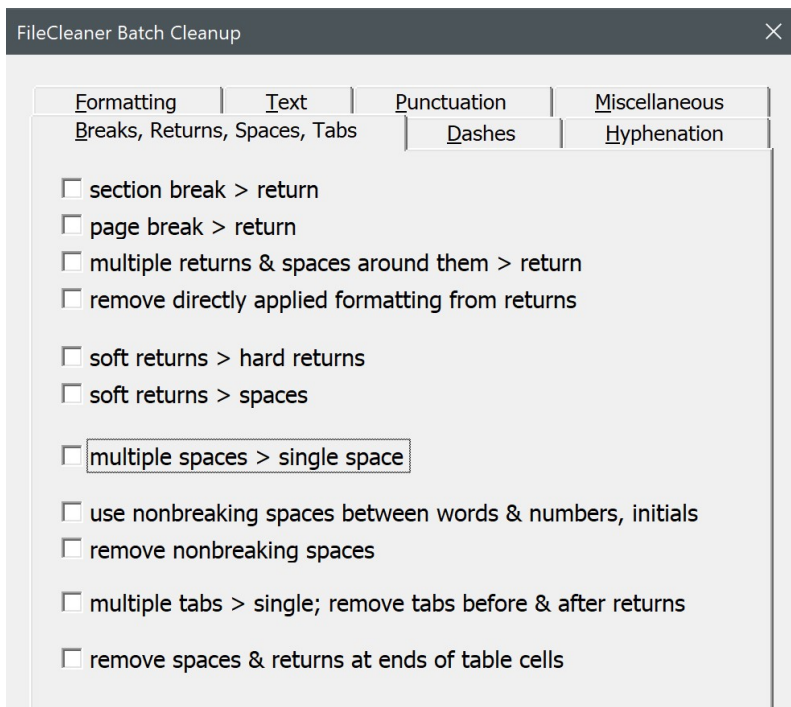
FileCleaner Batch Cleanup

×

Formatting
Text
Punctuation
Miscellaneous
Breaks, Returns, Spaces, Tabs
Dashes
Hyphenation

☐ section break > return
☐ page break > return
☐ multiple returns & spaces around them > return
☐ remove directly applied formatting from returns

☐ soft returns > hard returns
☐ soft returns > spaces

☐ multiple spaces > single space

☐ use nonbreaking spaces between words & numbers, initials
☐ remove nonbreaking spaces

☐ multiple tabs > single; remove tabs before & after returns

☐ remove spaces & returns at ends of table cells